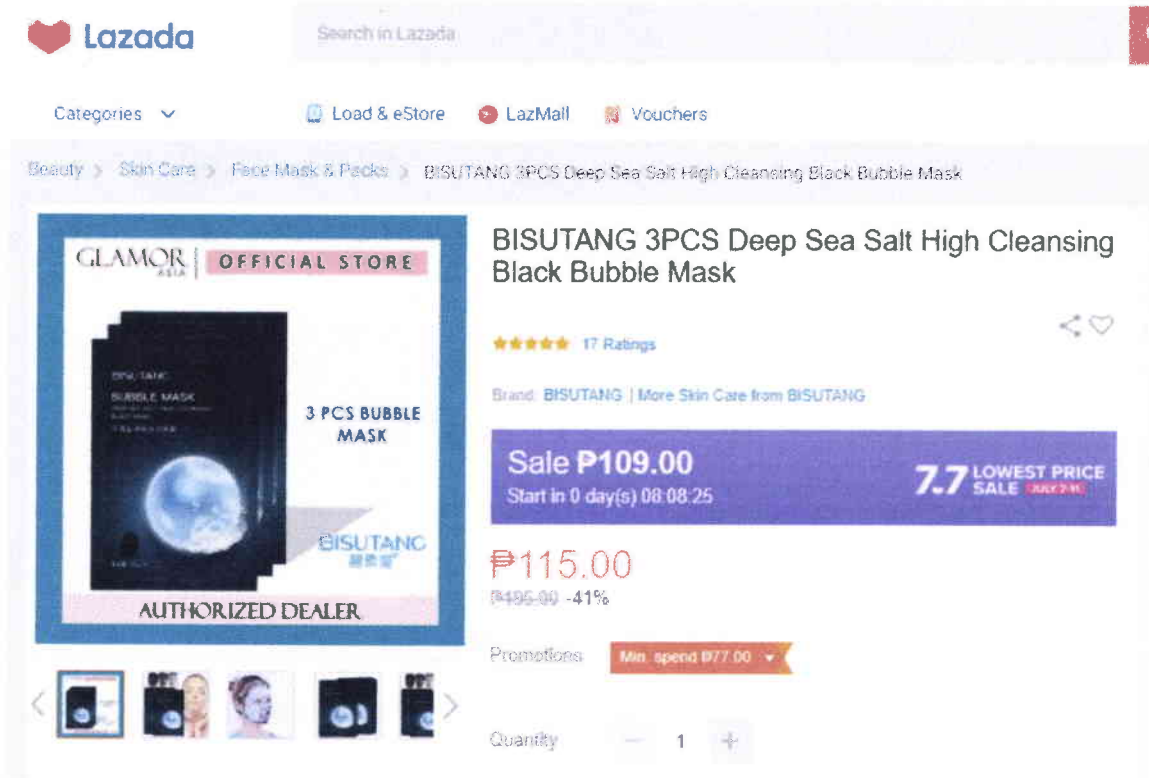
Lazada

Search in Lazada

Categories

Load & eStore

LazMall

Vouchers

Beauty > Skin Care > Face Mask & Packs > BISUTANG 3PCS Deep Sea Salt High Cleansing Black Bubble Mask

GLAMOR ASIA

OFFICIAL STORE

BISUTANG

BUBBLE MASK

3 PCS BUBBLE MASK

BISUTANG

AUTHORIZED DEALER

BISUTANG 3PCS Deep Sea Salt High Cleansing Black Bubble Mask

17 Ratings

Brand: BISUTANG | More Skin Care from BISUTANG

Sale ₱109.00

Start in 0 day(s) 08:08:25

7.7 LOWEST PRICE SALE JULY 7-11

₱115.00

₱195.00 -41%

Promotions

Min. spend ₱77.00

Quantity

1